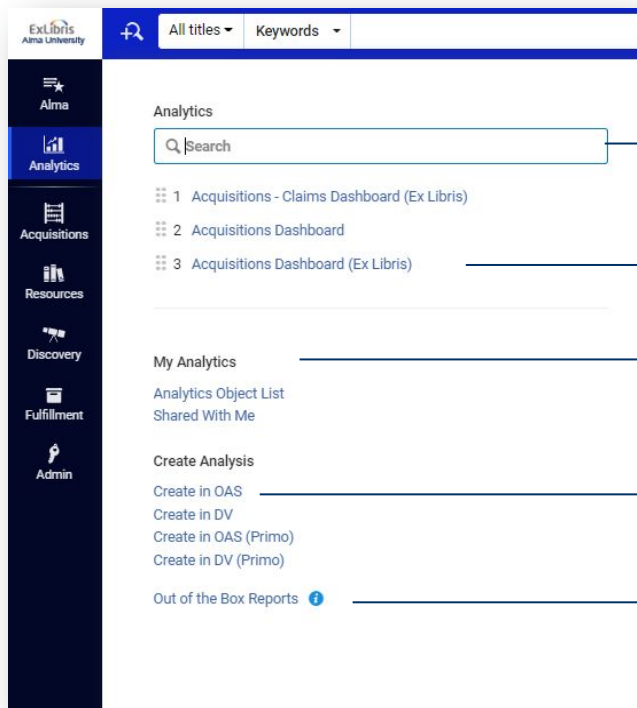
ExLibris
Alma University

All titles ▾ Keywords ▾

Alma
Analytics
Acquisitions
Resources
Discovery
Fulfillment
Admin

Analytics

Search

1 Acquisitions - Claims Dashboard (Ex Libris)
2 Acquisitions Dashboard
3 Acquisitions Dashboard (Ex Libris)

My Analytics
Analytics Object List
Shared With Me

Create Analysis
Create in OAS
Create in DV
Create in OAS (Primo)
Create in DV (Primo)

Out of the Box Reports